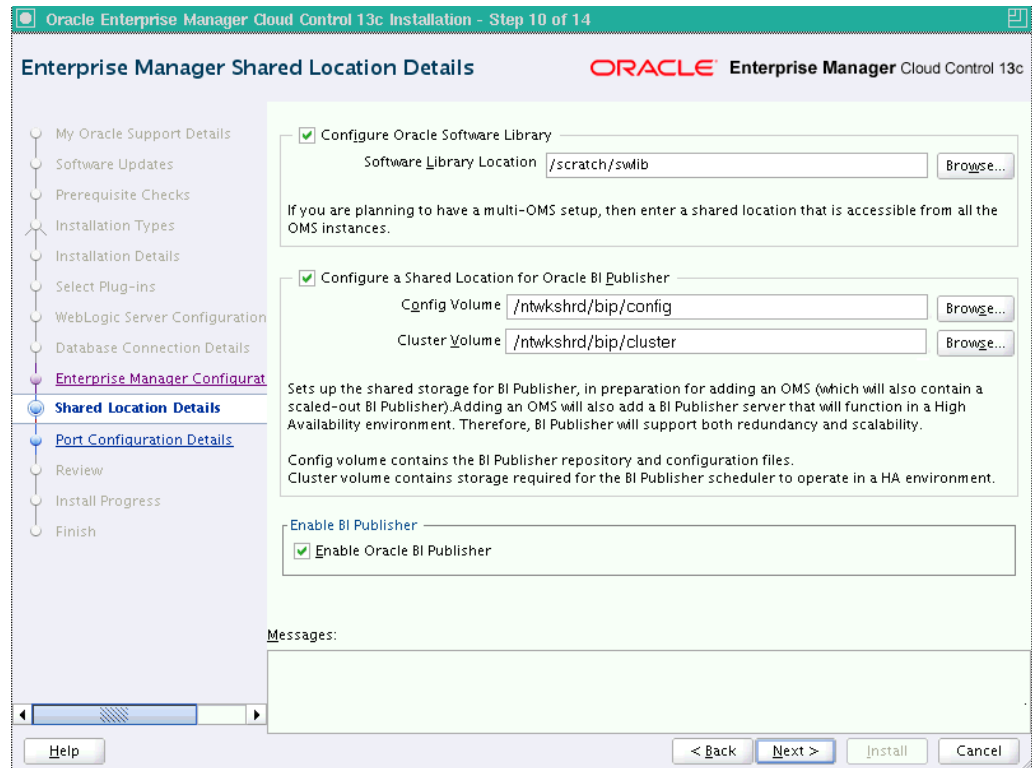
Oracle Enterprise Manager Cloud Control 13c Installation - Step 10 of 14

Enterprise Manager Shared Location Details

ORACLE Enterprise Manager Cloud Control 13c

My Oracle Support Details
Software Updates
Prerequisite Checks
Installation Types
Installation Details
Select Plug-ins
WebLogic Server Configuration
Database Connection Details
Enterprise Manager Configurat
Shared Location Details
Port Configuration Details
Review
Install Progress
Finish

Configure Oracle Software Library

Software Library Location /scratch/swlib Browse...

If you are planning to have a multi-OMS setup, then enter a shared location that is accessible from all the OMS instances.

Configure a Shared Location for Oracle BI Publisher

Config Volume /ntwkshrd/bip/config Browse...

Cluster Volume /ntwkshrd/bip/cluster Browse...

Sets up the shared storage for BI Publisher, in preparation for adding an OMS (which will also contain a scaled-out BI Publisher).Adding an OMS will also add a BI Publisher server that will function in a High Availability environment. Therefore, BI Publisher will support both redundancy and scalability.

Config volume contains the BI Publisher repository and configuration files.
Cluster volume contains storage required for the BI Publisher scheduler to operate in a HA environment.

Enable BI Publisher

Enable Oracle BI Publisher

Messages:

Help

< Back Next > Install Cancel